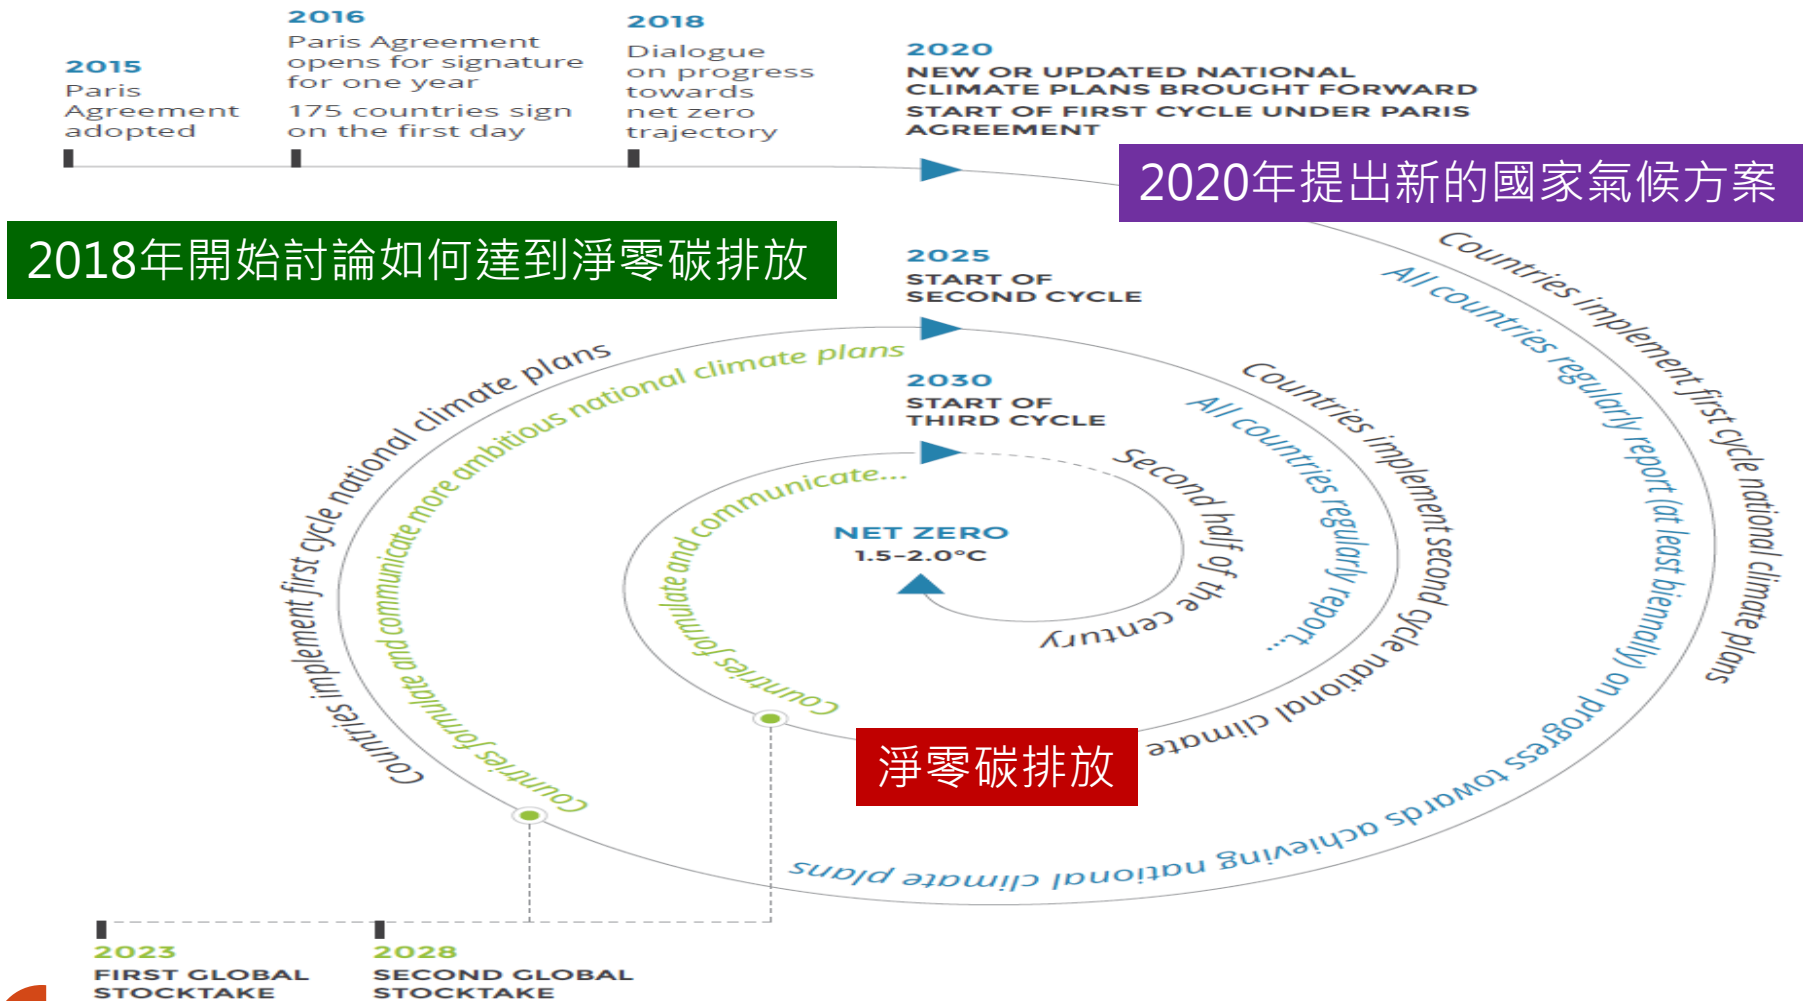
2015
Paris Agreement adopted

2016
Paris Agreement opens for signature for one year
175 countries sign on the first day

2018
Dialogue on progress towards net zero trajectory

2020
NEW OR UPDATED NATIONAL CLIMATE PLANS BROUGHT FORWARD
START OF FIRST CYCLE UNDER PARIS AGREEMENT

2020年提出新的國家氣候方案

2018年開始討論如何達到淨零碳排放

2025
START OF SECOND CYCLE

2030
START OF THIRD CYCLE

Countries implement first cycle national climate plans

All countries regularly report (at least biennially) on progress towards achieving national climate plans

Countries implement first cycle national climate plans

Countries formulate and communicate more ambitious national climate plans

Countries implement second cycle national climate plans

All countries regularly report...

Countries formulate and communicate...

Second half of the century

NET ZERO
1.5–2.0°C

淨零碳排放

2023
FIRST GLOBAL STOCKTAKE

2028
SECOND GLOBAL STOCKTAKE